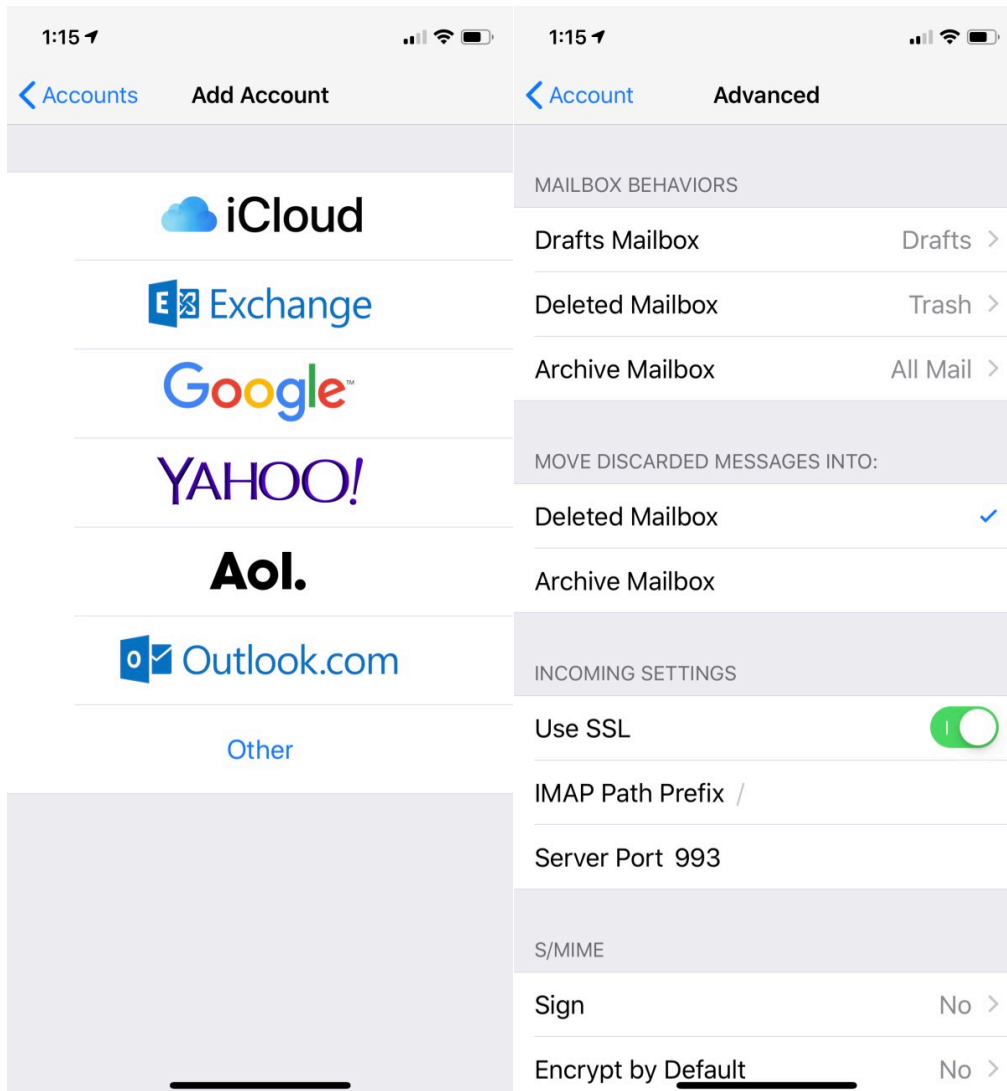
1:15

Accounts Add Account

iCloud

Exchange

Google

YAHOO!

Aol.

Outlook.com

Other

1:15

Account Advanced

MAILBOX BEHAVIORS

Drafts Mailbox Drafts

Deleted Mailbox Trash

Archive Mailbox All Mail

MOVE DISCARDED MESSAGES INTO:

Deleted Mailbox

Archive Mailbox

INCOMING SETTINGS

Use SSL

IMAP Path Prefix /

Server Port 993

S/MIME

Sign No

Encrypt by Default No